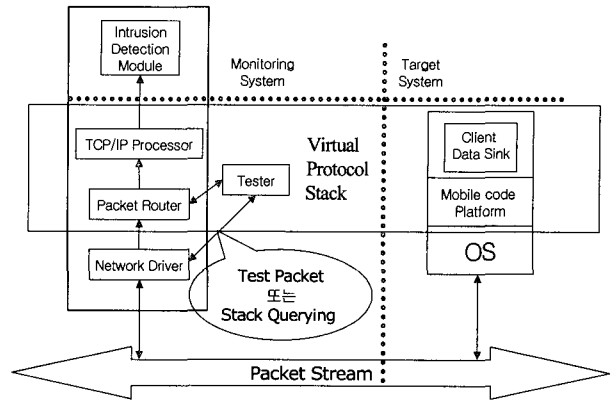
Intrusion Detection Module

Monitoring System

Target System

TCP/IP Processor

Virtual Protocol Stack

Tester

Packet Router

Network Driver

Test Packet
또는
Stack Querying

Client Data Sink

Mobile code Platform

OS

Packet Stream